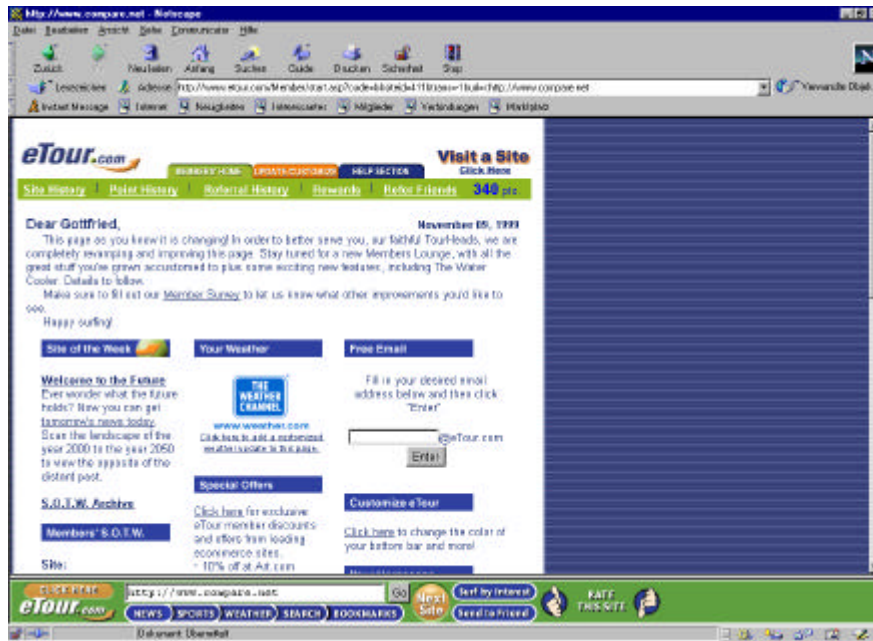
http://www.compare.net - Netscape

Datei Bearbeiten Ansicht Gehe Communicator Hilfe

Zurück Neu laden Anfang Suchen Guide Drucken Sicherheit Stop

Lesezeichen Adresse: http://www.etour.com/Member/start.asp?code=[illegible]&url=http://www.compare.net

Verwandte Objekte

Instant Message Internet Neuigkeiten Lesezeichen Mitglieder Verbindungen Marktplatz

eTour.com

MEMBERS HOME UPDATE/CUSTOMIZE HELP SECTION

Visit a Site Click Here

Site History | Point History | Referral History | Rewards | Refer Friends 340 pts

Dear Gottfried,

November 05, 1999

This page as you know it is changing! In order to better serve you, our faithful TourHeads, we are completely revamping and improving this page. Stay tuned for a new Members Lounge, with all the great stuff you've grown accustomed to plus some exciting new features, including The Water Cooler. Details to follow.

Make sure to fill out our Member Survey to let us know what other improvements you'd like to see.

Happy surfing!

Site of the Week

Welcome to the Future

Ever wonder what the future holds? Now you can get tomorrow's news today. Scan the landscape of the year 2000 to the year 2050 to view the opposite of the distant past.

S.O.T.W. Archive

Members' S.O.T.W.

Site:

Your Weather

THE WEATHER CHANNEL

www.weather.com

Click here to add a customized weather update to this page.

Special Offers

Click here for exclusive eTour member discounts and offers from leading ecommerce sites.

- 10% off at Art.com

Free Email

Fill in your desired email address below and then click "Enter"

@eTour.com

Enter

Customize eTour

Click here to change the color of your bottom bar and more!

CLICK HERE

eTour.com

http://www.compare.net

Go

Next Site

Surf by Interest

Send to Friend

NEWS SPORTS WEATHER SEARCH BOOKMARKS

RATE THIS SITE

Dokument: Übermittelt